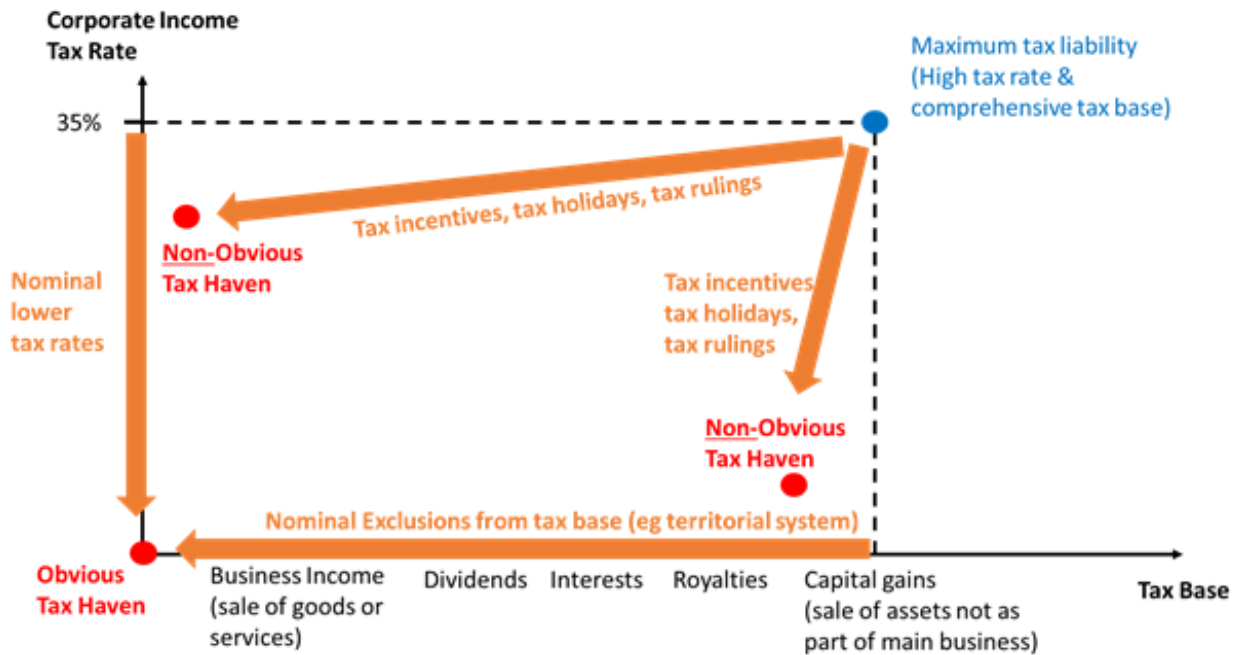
Corporate Income Tax Rate

35%

Maximum tax liability (High tax rate & comprehensive tax base)

Tax incentives, tax holidays, tax rulings

Non-Obvious Tax Haven

Nominal lower tax rates

Tax incentives tax holidays, tax rulings

Non-Obvious Tax Haven

Nominal Exclusions from tax base (eg territorial system)

Obvious Tax Haven

Business Income (sale of goods or services)

Dividends

Interests

Royalties

Capital gains (sale of assets not as part of main business)

Tax Base